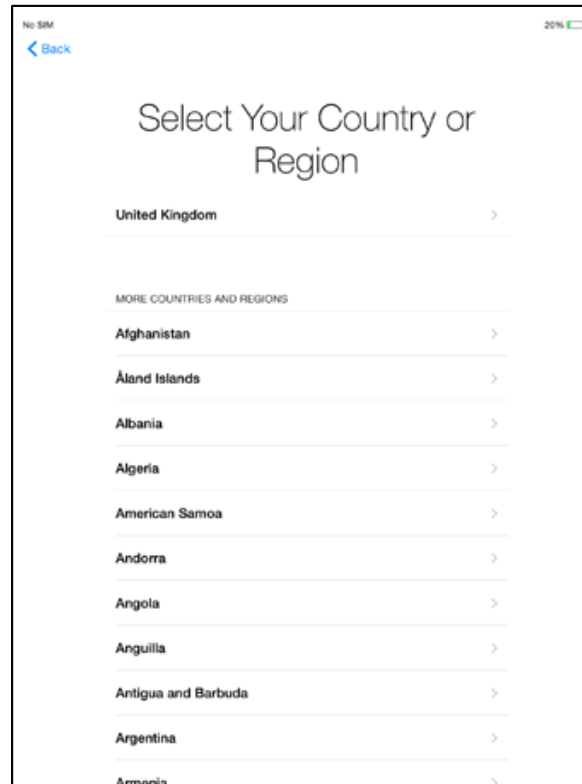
No SIM

20%

Back

Select Your Country or Region

United Kingdom

MORE COUNTRIES AND REGIONS

Afghanistan

Åland Islands

Albania

Algeria

American Samoa

Andorra

Angola

Anguilla

Antigua and Barbuda

Argentina

Armenia